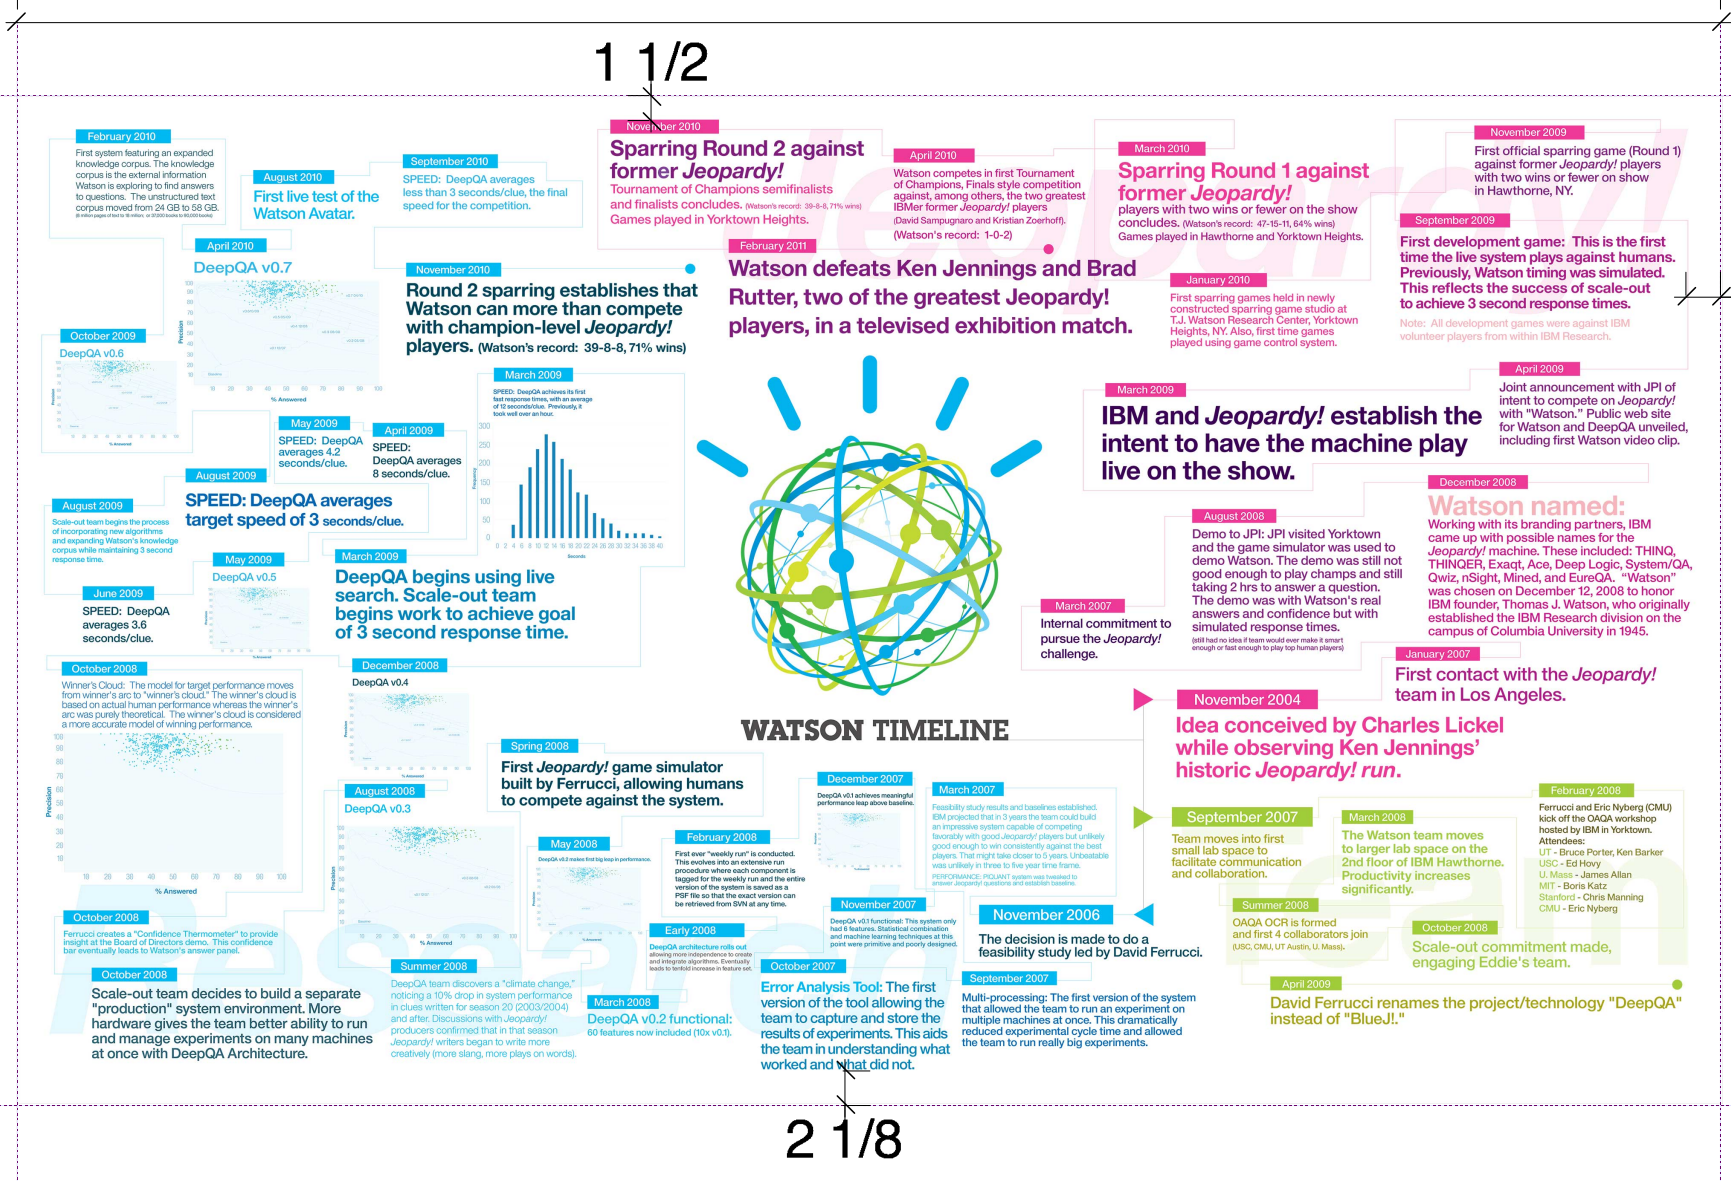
1 1/2

February 2010
First system featuring an expanded knowledge corpus. The knowledge corpus is the external information Watson is exploring to find answers to questions. The unstructured text corpus moved from 24 GB to 58 GB.

August 2010
First live test of the Watson Avatar.

September 2010
SPEED: DeepQA averages less than 3 seconds/clue, the final speed for the competition.

November 2010
Sparring Round 2 against former Jeopardy!
Tournament of Champions semifinalists and finalists concludes. (Watson's record: 39-8-8, 71% wins)
Games played in Yorktown Heights.

April 2010
Watson competes in first Tournament of Champions, Finals style competition against, among others, the two greatest IBMer former Jeopardy! players (David Sampugnaro and Kristian Zoerhoff).
(Watson's record: 1-0-2)

March 2010
Sparring Round 1 against former Jeopardy!
players with two wins or fewer on the show concludes. (Watson's record: 47-15-11, 64% wins)
Games played in Hawthorne and Yorktown Heights.

November 2009
First official sparring game (Round 1) against former Jeopardy! players with two wins or fewer on show in Hawthorne, NY.

April 2010
DeepQA v0.7

November 2010
Round 2 sparring establishes that Watson can more than compete with champion-level Jeopardy! players. (Watson's record: 39-8-8, 71% wins)

February 2011
Watson defeats Ken Jennings and Brad Rutter, two of the greatest Jeopardy! players, in a televised exhibition match.

January 2010
First sparring games held in newly constructed sparring game studio at T.J. Watson Research Center, Yorktown Heights, NY. Also, first time games played using game control system.

September 2009
First development game: This is the first time the live system plays against humans. Previously, Watson timing was simulated. This reflects the success of scale-out to achieve 3 second response times.
Note: All development games were against IBM volunteer players from within IBM Research.

October 2009
DeepQA v0.6

May 2009
SPEED: DeepQA averages 4.2 seconds/clue.

April 2009
SPEED: DeepQA averages 8 seconds/clue.

March 2009
SPEED: DeepQA achieves its first fast response times, with an average of 12 seconds/clue. Previously, it took well over an hour.

March 2009
IBM and Jeopardy! establish the intent to have the machine play live on the show.

April 2009
Joint announcement with JPI of intent to compete on Jeopardy! with "Watson." Public web site for Watson and DeepQA unveiled, including first Watson video clip.

August 2009
SPEED: DeepQA averages target speed of 3 seconds/clue.

August 2009
Scale-out team begins the process of incorporating new algorithms and expanding Watson's knowledge corpus while maintaining 3 second response time.

May 2009
DeepQA v0.5

June 2009
SPEED: DeepQA averages 3.6 seconds/clue.

March 2009
DeepQA begins using live search. Scale-out team begins work to achieve goal of 3 second response time.

August 2008
Demo to JPI: JPI visited Yorktown and the game simulator was used to demo Watson. The demo was still not good enough to play champs and still taking 2 hrs to answer a question. The demo was with Watson's real answers and confidence but with simulated response times.
(still had no idea if team would ever make it smart enough or fast enough to play top human players)

December 2008
Watson named:
Working with its branding partners, IBM came up with possible names for the Jeopardy! machine. These included: THINQ, THINQER, Exaqt, Ace, Deep Logic, System/QA, Qwiz, nSight, Mined, and EureQA. "Watson" was chosen on December 12, 2008 to honor IBM founder, Thomas J. Watson, who originally established the IBM Research division on the campus of Columbia University in 1945.

March 2007
Internal commitment to pursue the Jeopardy! challenge.

January 2007
First contact with the Jeopardy! team in Los Angeles.

October 2008
Winner's Cloud: The model for target performance moves from winner's arc to "winner's cloud." The winner's cloud is based on actual human performance whereas the winner's arc was purely theoretical. The winner's cloud is considered a more accurate model of winning performance.

December 2008
DeepQA v0.4

WATSON TIMELINE

November 2004
Idea conceived by Charles Lickel while observing Ken Jennings' historic Jeopardy! run.

Spring 2008
First Jeopardy! game simulator built by Ferrucci, allowing humans to compete against the system.

August 2008
DeepQA v0.3

December 2007
DeepQA v0.1 achieves meaningful performance leap above baseline.

March 2007
Feasibility study results and baselines established. IBM projected that in 3 years the team could build an impressive system capable of competing favorably with good Jeopardy! players but unlikely good enough to win consistently against the best players. That might take closer to 5 years. Unbeatable was unlikely in three to five year time frame.
PERFORMANCE: PIQUANT system was tweaked to answer Jeopardy! questions and establish baseline.

September 2007
Team moves into first small lab space to facilitate communication and collaboration.

March 2008
The Watson team moves to larger lab space on the 2nd floor of IBM Hawthorne. Productivity increases significantly.

February 2008
Ferrucci and Eric Nyberg (CMU) kick off the OAQA workshop hosted by IBM in Yorktown.
Attendees:
UT - Bruce Porter, Ken Barker
USC - Ed Hovy
U. Mass - James Allan
MIT - Boris Katz
Stanford - Chris Manning
CMU - Eric Nyberg

May 2008
DeepQA v0.2 makes first big leap in performance.

February 2008
First ever "weekly run" is conducted. This evolves into an extensive run procedure where each component is tagged for the weekly run and the entire version of the system is saved as a PSF file so that the exact version can be retrieved from SVN at any time.

November 2007
DeepQA v0.1 functional: This system only had 6 features. Statistical combination and machine learning techniques at this point were primitive and poorly designed.

November 2006
The decision is made to do a feasibility study led by David Ferrucci.

Summer 2008
OAQA OCR is formed and first 4 collaborators join (USC, CMU, UT Austin, U. Mass).

October 2008
Scale-out commitment made, engaging Eddie's team.

Early 2008
DeepQA architecture rolls out allowing more independence to create and integrate algorithms. Eventually leads to tenfold increase in feature set.

October 2008
Ferrucci creates a "Confidence Thermometer" to provide insight at the Board of Directors demo. This confidence bar eventually leads to Watson's answer panel.

October 2008
Scale-out team decides to build a separate "production" system environment. More hardware gives the team better ability to run and manage experiments on many machines at once with DeepQA Architecture.

Summer 2008
DeepQA team discovers a "climate change," noticing a 10% drop in system performance in clues written for season 20 (2003/2004) and after. Discussions with Jeopardy! producers confirmed that in that season Jeopardy! writers began to write more creatively (more slang, more plays on words).

March 2008
DeepQA v0.2 functional: 60 features now included (10x v0.1).

October 2007
Error Analysis Tool: The first version of the tool allowing the team to capture and store the results of experiments. This aids the team in understanding what worked and what did not.

September 2007
Multi-processing: The first version of the system that allowed the team to run an experiment on multiple machines at once. This dramatically reduced experimental cycle time and allowed the team to run really big experiments.

April 2009
David Ferrucci renames the project/technology "DeepQA" instead of "BlueJ!."

2 1/8